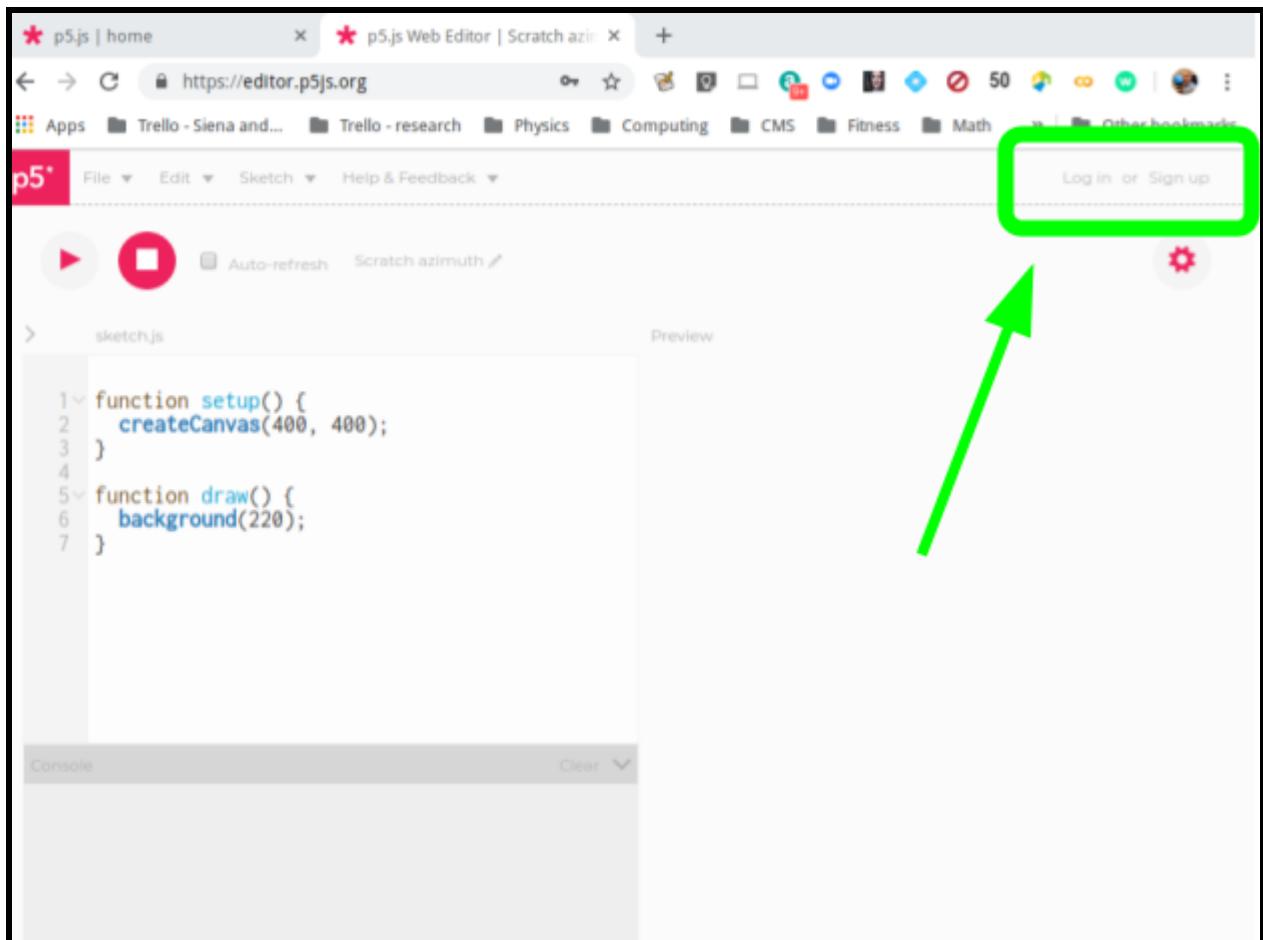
p5.js | home ×
p5.js Web Editor | Scratch azi ×
+
https://editor.p5js.org
50
Apps Trello - Siena and... Trello - research Physics Computing CMS Fitness Math » Other bookmarks

p5* File Edit Sketch Help & Feedback Log in or Sign up

Auto-refresh Scratch azimuth

sketch.js
Preview

1 function setup() {
2 createCanvas(400, 400);
3 }
4
5 function draw() {
6 background(220);
7 }

Console Clear